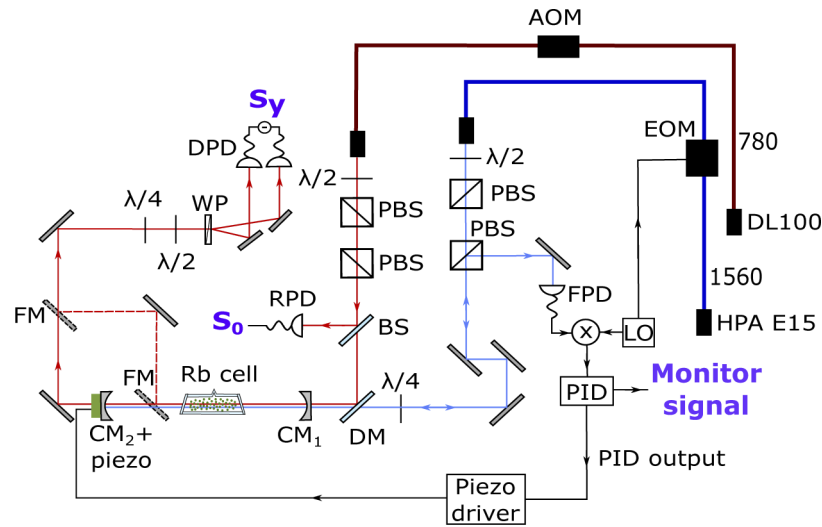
AOM
$S_y$
DPD
EOM
780
$\lambda/2$
$\lambda/2$
$\lambda/4$
WP
PBS
PBS
$\lambda/2$
PBS
PBS
DL100
1560
FM
RPD
FPD
$S_0$
BS
LO
HPA E15
FM
Rb cell
$\lambda/4$
PID
Monitor signal
$CM_2$+ piezo
$CM_1$
DM
PID output
Piezo driver